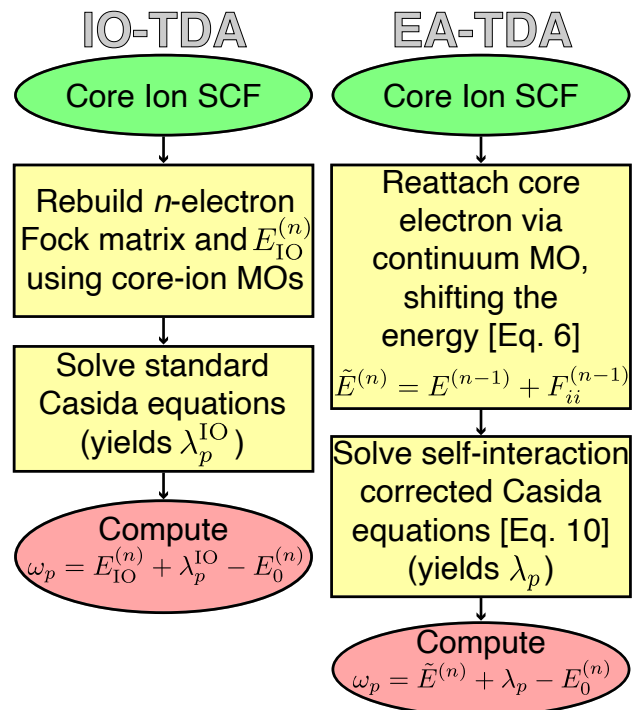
IO-TDA

Core Ion SCF

Rebuild *n*-electron Fock matrix and $E_{\mathrm{IO}}^{(n)}$ using core-ion MOs

Solve standard Casida equations (yields $\lambda_p^{\mathrm{IO}}$)

Compute
$\omega_p = E_{\mathrm{IO}}^{(n)} + \lambda_p^{\mathrm{IO}} - E_0^{(n)}$

EA-TDA

Core Ion SCF

Reattach core electron via continuum MO, shifting the energy [Eq. 6]
$\tilde{E}^{(n)} = E^{(n-1)} + F_{ii}^{(n-1)}$

Solve self-interaction corrected Casida equations [Eq. 10] (yields $\lambda_p$)

Compute
$\omega_p = \tilde{E}^{(n)} + \lambda_p - E_0^{(n)}$